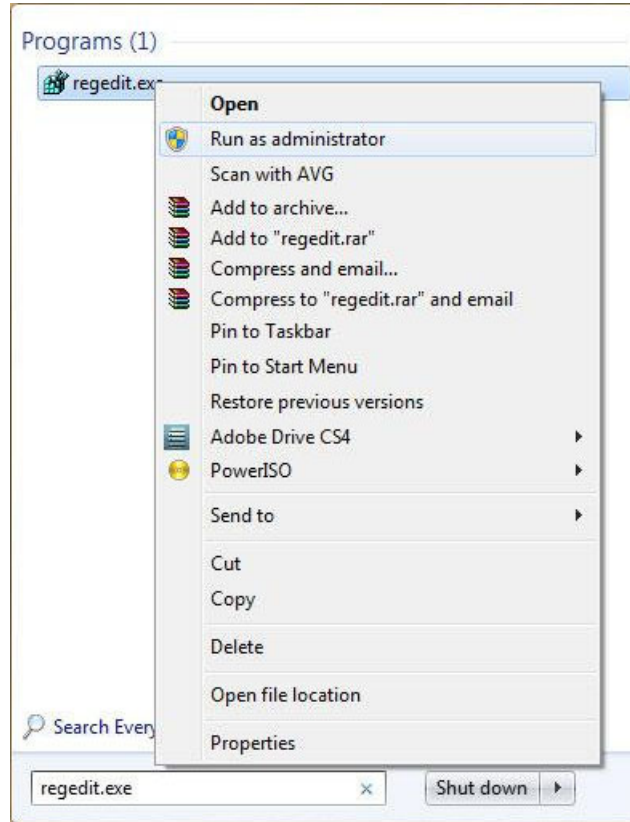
Programs (1)

regedit.exe

Open
Run as administrator
Scan with AVG
Add to archive...
Add to "regedit.rar"
Compress and email...
Compress to "regedit.rar" and email
Pin to Taskbar
Pin to Start Menu
Restore previous versions
Adobe Drive CS4
PowerISO
Send to
Cut
Copy
Delete
Open file location
Properties

Search Every

regedit.exe
Shut down